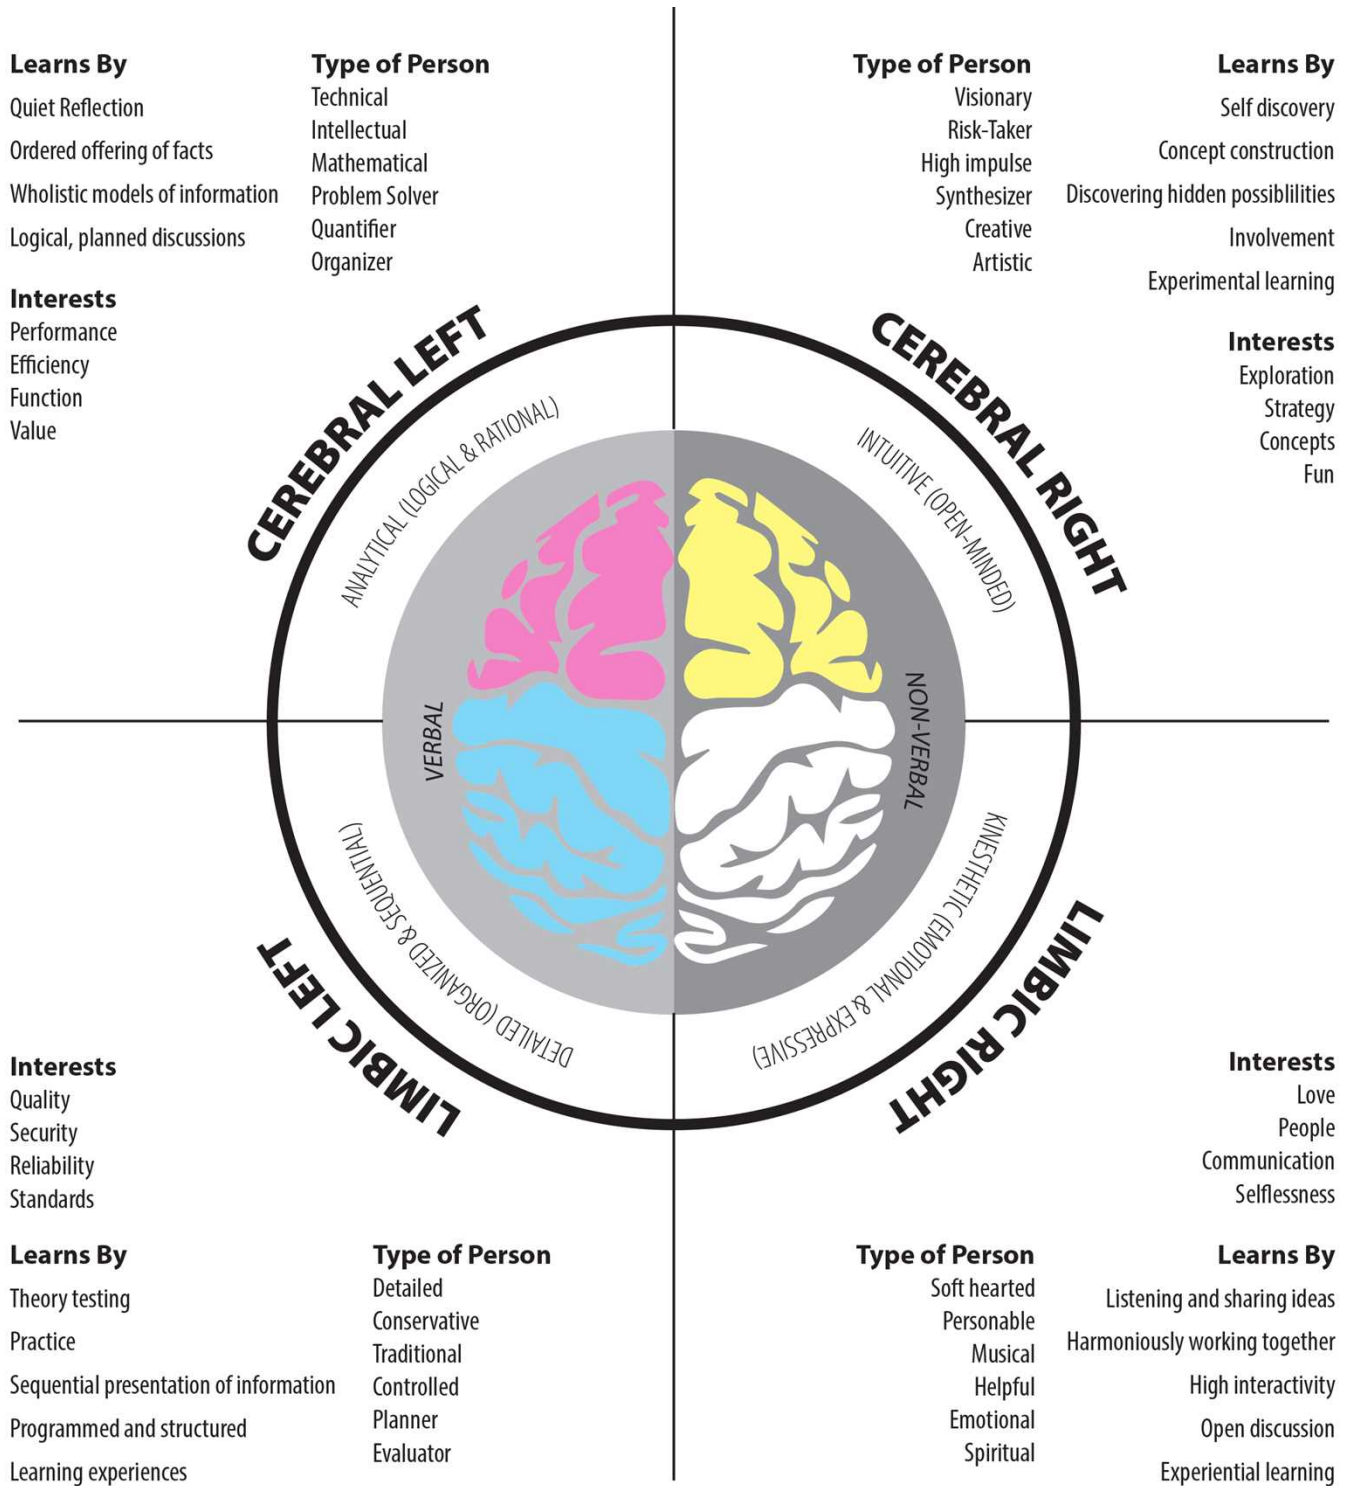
Learns By
Quiet Reflection
Ordered offering of facts
Wholistic models of information
Logical, planned discussions

Type of Person
Technical
Intellectual
Mathematical
Problem Solver
Quantifier
Organizer

Interests
Performance
Efficiency
Function
Value

Type of Person
Visionary
Risk-Taker
High impulse
Synthesizer
Creative
Artistic

Learns By
Self discovery
Concept construction
Discovering hidden possiblilities
Involvement
Experimental learning

Interests
Exploration
Strategy
Concepts
Fun

CEREBRAL LEFT
ANALYTICAL (LOGICAL & RATIONAL)
CEREBRAL RIGHT
INTUITIVE (OPEN-MINDED)
VERBAL
NON-VERBAL
DETAILED (ORGANIZED & SEQUENTIAL)
KINESTHETIC (EMOTIONAL & EXPRESSIVE)
LIMBIC LEFT
LIMBIC RIGHT

Interests
Quality
Security
Reliability
Standards

Interests
Love
People
Communication
Selflessness

Learns By
Theory testing
Practice
Sequential presentation of information
Programmed and structured
Learning experiences

Type of Person
Detailed
Conservative
Traditional
Controlled
Planner
Evaluator

Type of Person
Soft hearted
Personable
Musical
Helpful
Emotional
Spiritual

Learns By
Listening and sharing ideas
Harmoniously working together
High interactivity
Open discussion
Experiential learning